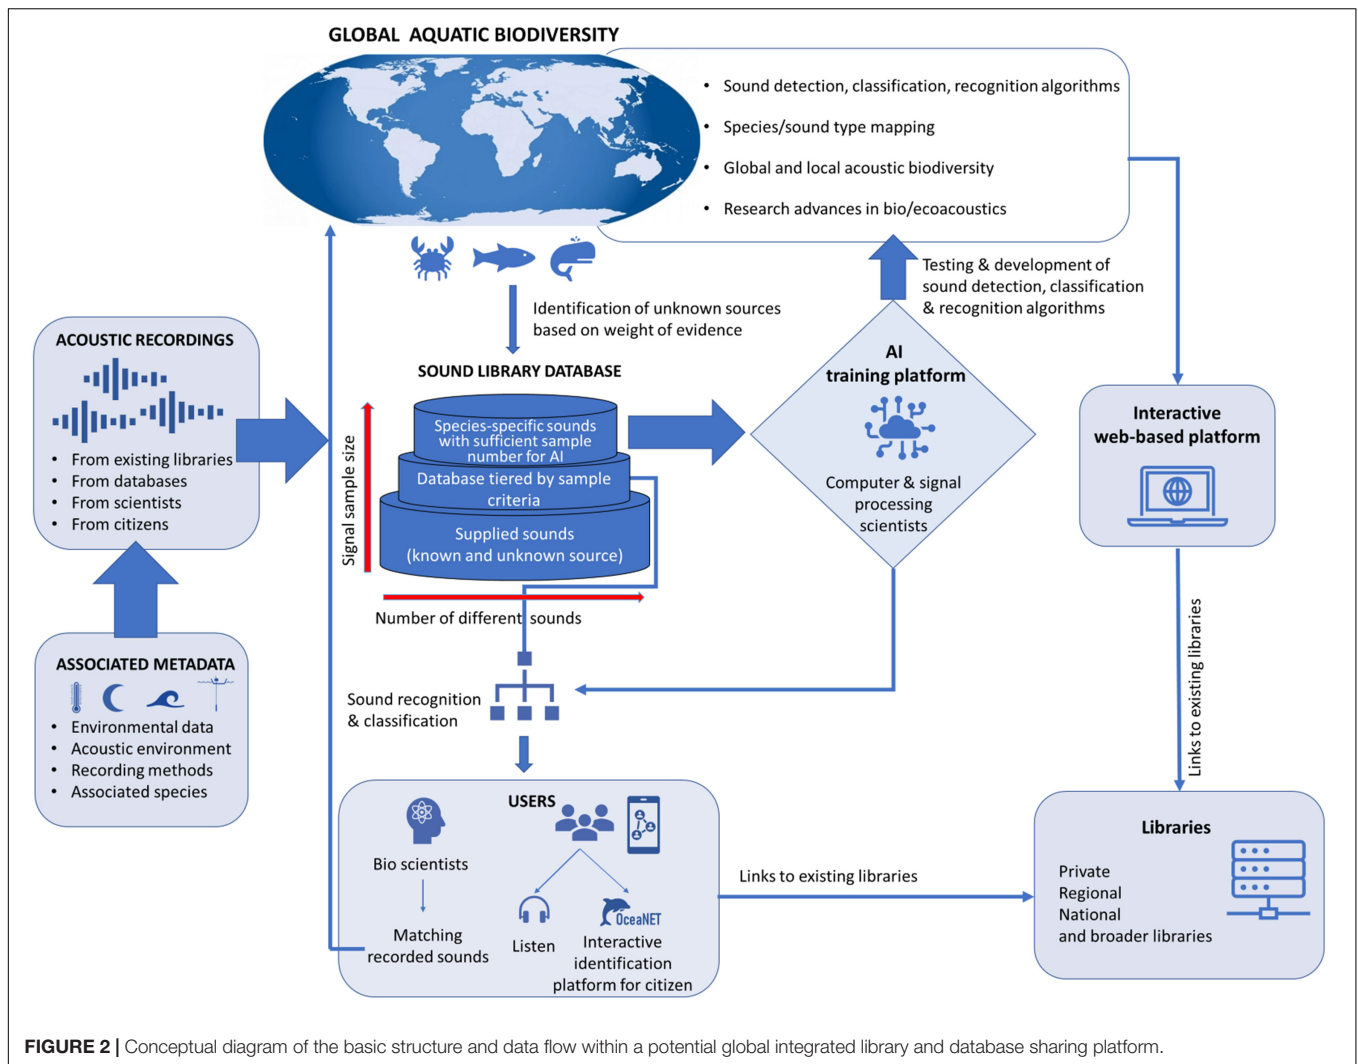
GLOBAL AQUATIC BIODIVERSITY

- Sound detection, classification, recognition algorithms
- Species/sound type mapping
- Global and local acoustic biodiversity
- Research advances in bio/ecoacoustics

Testing & development of sound detection, classification & recognition algorithms

Identification of unknown sources based on weight of evidence

ACOUSTIC RECORDINGS

- From existing libraries
- From databases
- From scientists
- From citizens

SOUND LIBRARY DATABASE

Species-specific sounds with sufficient sample number for AI

Database tiered by sample criteria

Supplied sounds (known and unknown source)

Signal sample size

Number of different sounds

AI training platform

Computer & signal processing scientists

Interactive web-based platform

Links to existing libraries

ASSOCIATED METADATA

- Environmental data
- Acoustic environment
- Recording methods
- Associated species

Sound recognition & classification

USERS

Bio scientists

Matching recorded sounds

Listen

OceaNET

Interactive identification platform for citizen

Links to existing libraries

Libraries

Private
Regional
National
and broader libraries

FIGURE 2 | Conceptual diagram of the basic structure and data flow within a potential global integrated library and database sharing platform.